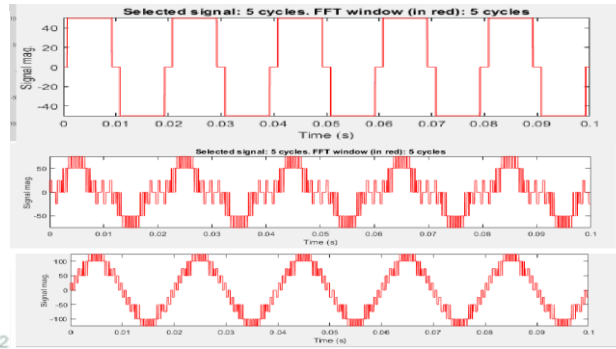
Selected signal: 5 cycles. FFT window (in red): 5 cycles

Signal mag

40
20
0
-20
-40

0 0.01 0.02 0.03 0.04 0.05 0.06 0.07 0.08 0.09 0.1
Time (s)

Selected signal: 5 cycles. FFT window (in red): 5 cycles

Signal mag

50
0
-50

0 0.01 0.02 0.03 0.04 0.05 0.06 0.07 0.08 0.09 0.1
Time (s)

Signal mag

100
50
0
-50
-100

0 0.01 0.02 0.03 0.04 0.05 0.06 0.07 0.08 0.09 0.1
Time (s)

2